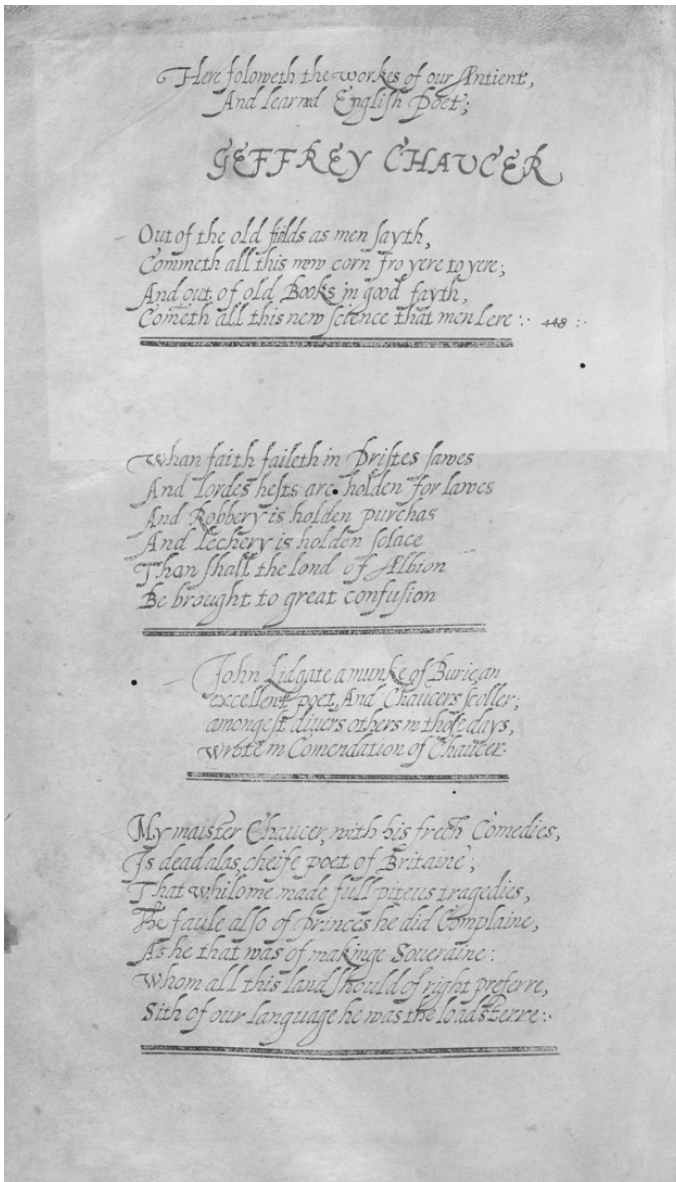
Here foloweth the workes of our Antient,
And learned English Poet;

GEFFREY CHAUCER

Out of the old fildes as men sayth,
Commeth all this new corn fro yere to yere;
And out of old Books in good fayth,
Cometh all this new science that men lere :· 448 :·

Whan faith faileth in Pristes sawes
And lordes hests are holden for lawes
And Robbery is holden purchas
And lechery is holden solace
Than shall the lond of Albion
Be brought to great confusion

John Lidgate a munke of Burie an
excellent poet, And Chaucers scoller;
amongest divers others in those days,
wrote in Comendation of Chaucer.

My maister Chaucer, with his fresh Comedies,
Is dead alas cheife poet of Britaine;
That whilome made full piteus tragedies,
The faule also of princes he did Complaine,
As he that was of makinge Soueraine:
Whom all this land should of right preferre,
Sith of our language he was the lodesterre :·